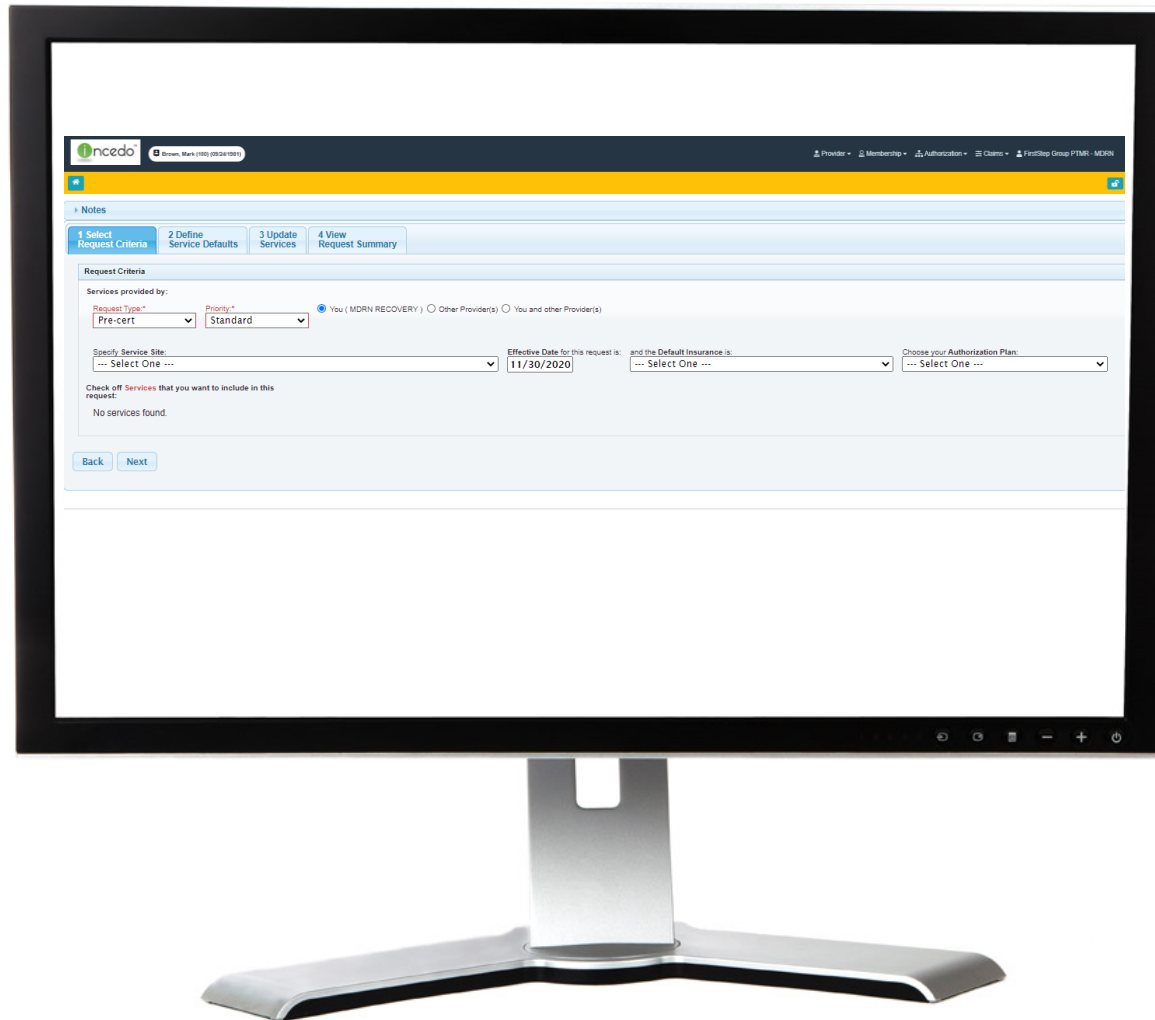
incedo

Brown, Mark (100) (09/28/1981)

Provider ▾ Membership ▾ Authorization ▾ Claims ▾ FirstStep Group PTMR - MDRN

Notes

1 Select Request Criteria | 2 Define Service Defaults | 3 Update Services | 4 View Request Summary

Request Criteria

Services provided by:

Request Type:* Pre-cert
Priority:* Standard
You ( MDRN RECOVERY ) Other Provider(s) You and other Provider(s)

Specify Service Site: --- Select One ---
Effective Date for this request is: 11/30/2020
and the Default Insurance is: --- Select One ---
Choose your Authorization Plan: --- Select One ---

Check off Services that you want to include in this request:

No services found.

Back Next